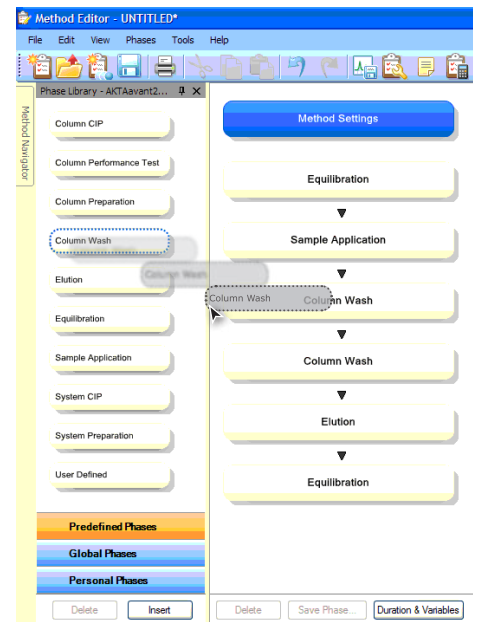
Method Editor - UNTITLED*

File Edit View Phases Tools Help

Phase Library - AKTAavant2...

Method Navigator

Column CIP

Column Performance Test

Column Preparation

Column Wash

Column Wash

Elution

Column Wash

Equilibration

Sample Application

System CIP

System Preparation

User Defined

Predefined Phases

Global Phases

Personal Phases

Delete Insert

Method Settings

Equilibration

Sample Application

Column Wash

Column Wash

Elution

Equilibration

Delete Save Phase... Duration & Variables